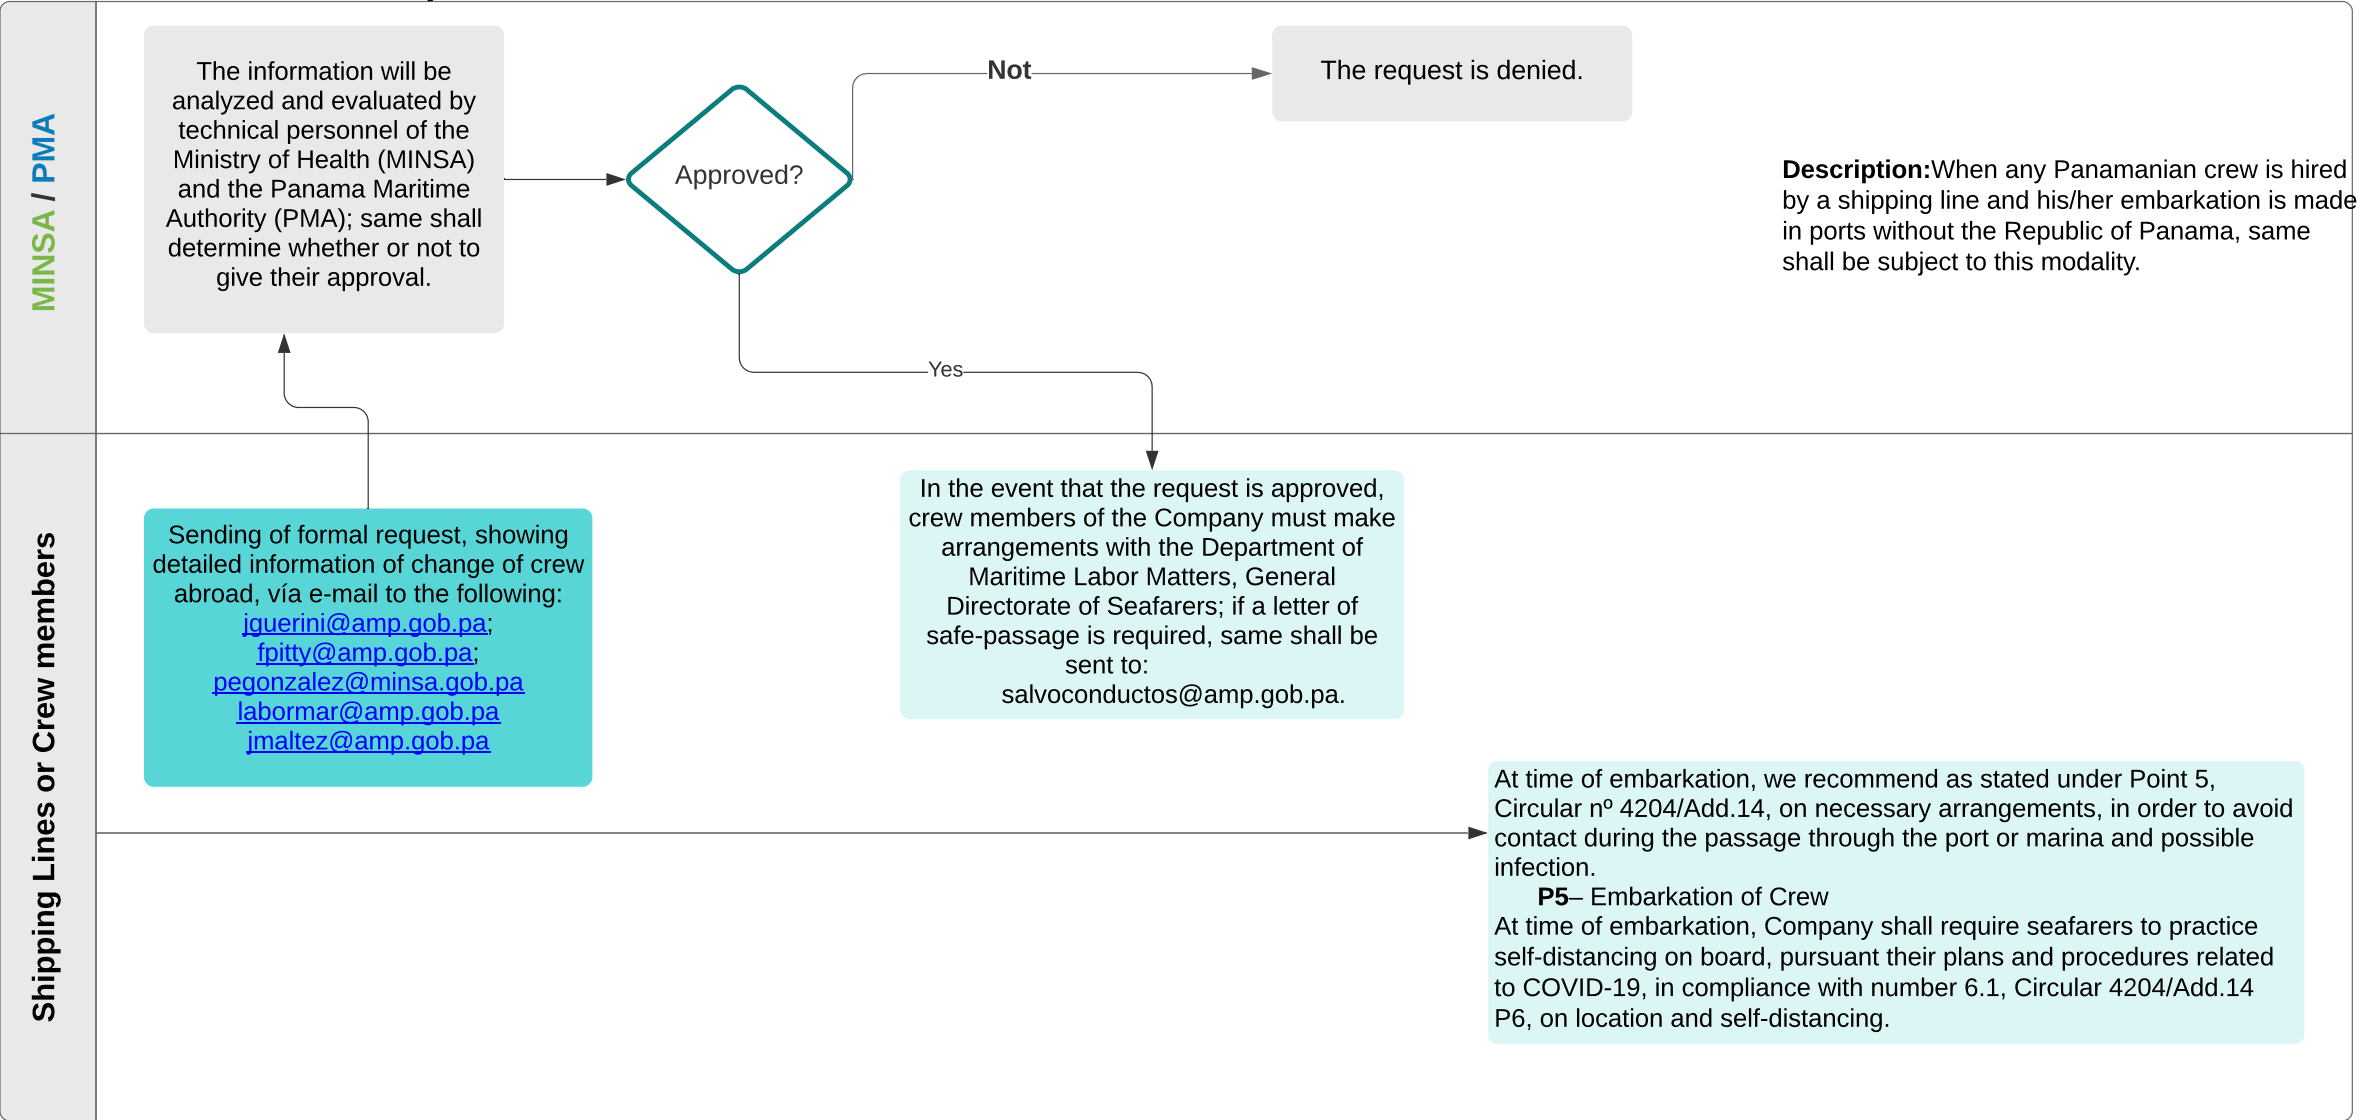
MINSA / PMA

The information will be analyzed and evaluated by technical personnel of the Ministry of Health (MINSA) and the Panama Maritime Authority (PMA); same shall determine whether or not to give their approval.

Approved?

Not

The request is denied.

Description:When any Panamanian crew is hired by a shipping line and his/her embarkation is made in ports without the Republic of Panama, same shall be subject to this modality.

Yes

Shipping Lines or Crew members

Sending of formal request, showing detailed information of change of crew abroad, vía e-mail to the following: jguerini@amp.gob.pa; fpitty@amp.gob.pa; pegonzalez@minsa.gob.pa labormar@amp.gob.pa jmaltez@amp.gob.pa

In the event that the request is approved, crew members of the Company must make arrangements with the Department of Maritime Labor Matters, General Directorate of Seafarers; if a letter of safe-passage is required, same shall be sent to: salvoconductos@amp.gob.pa.

At time of embarkation, we recommend as stated under Point 5, Circular nº 4204/Add.14, on necessary arrangements, in order to avoid contact during the passage through the port or marina and possible infection.
P5– Embarkation of Crew
At time of embarkation, Company shall require seafarers to practice self-distancing on board, pursuant their plans and procedures related to COVID-19, in compliance with number 6.1, Circular 4204/Add.14 P6, on location and self-distancing.